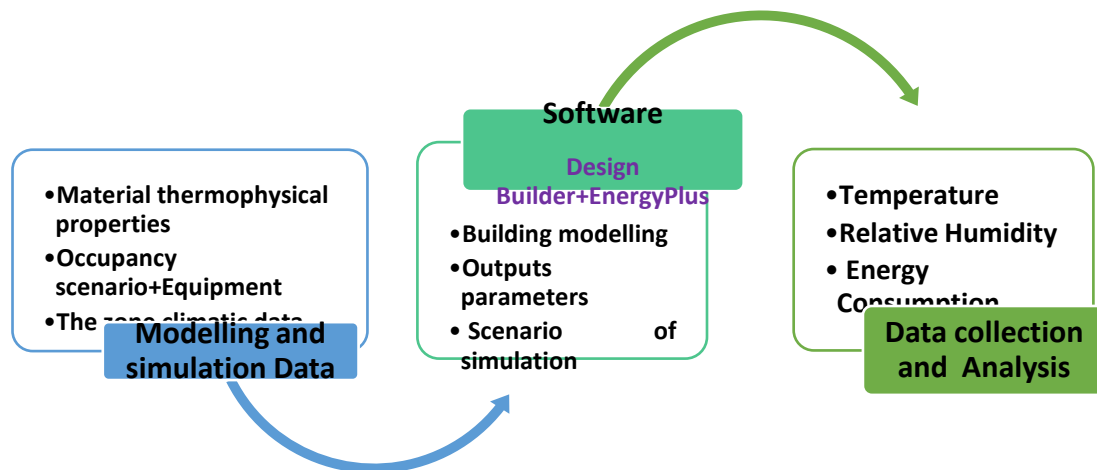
•Material thermophysical properties
•Occupancy scenario+Equipment
•The zone climatic data

Modelling and simulation Data

Software
Design Builder+EnergyPlus

•Building modelling
•Outputs parameters
• Scenario of simulation

•Temperature
•Relative Humidity
• Energy Consumption

Data collection and Analysis